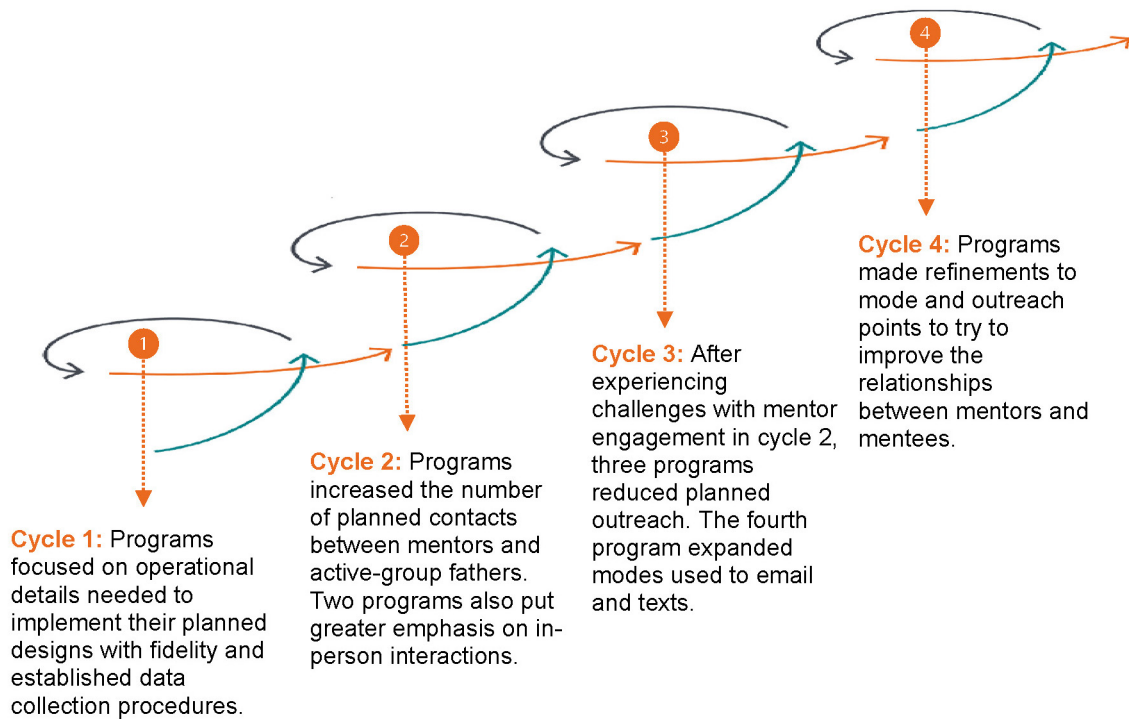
4

3

2

1

Cycle 4: Programs made refinements to mode and outreach points to try to improve the relationships between mentors and mentees.

Cycle 3: After experiencing challenges with mentor engagement in cycle 2, three programs reduced planned outreach. The fourth program expanded modes used to email and texts.

Cycle 2: Programs increased the number of planned contacts between mentors and active-group fathers. Two programs also put greater emphasis on in-person interactions.

Cycle 1: Programs focused on operational details needed to implement their planned designs with fidelity and established data collection procedures.